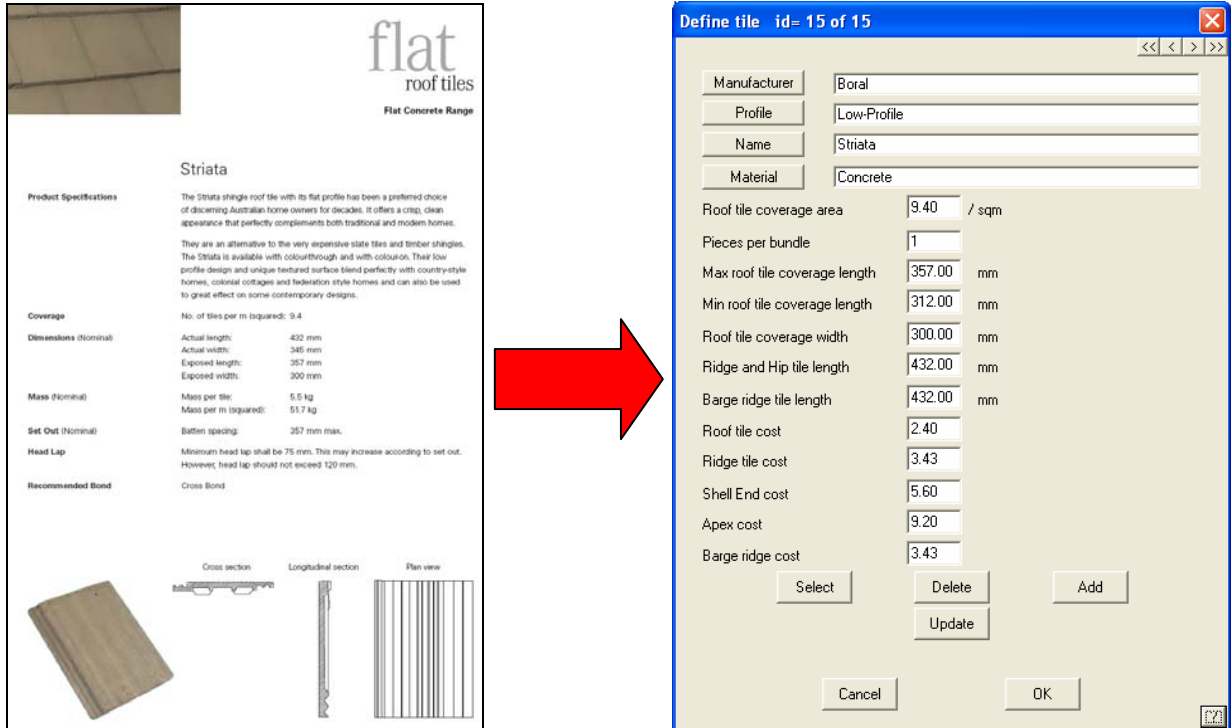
flat
roof tiles

Flat Concrete Range

Striata

Product Specifications

The Striata shingle roof tile with its flat profile has been a preferred choice of discerning Australian home owners for decades. It offers a crisp, clean appearance that perfectly complements both traditional and modern homes.

They are an alternative to the very expensive slate tiles and timber shingles. The Striata is available with colourthrough and with colour-on. Their low profile design and unique textured surface blend perfectly with country-style homes, colonial cottages and federation style homes and can also be used to great effect on some contemporary designs.

Coverage

No. of tiles per m (squared): 9.4

Dimensions (Nominal)

Actual length: 432 mm
Actual width: 345 mm
Exposed length: 357 mm
Exposed width: 300 mm

Mass (Nominal)

Mass per tile: 5.5 kg
Mass per m (squared): 51.7 kg

Set Out (Nominal)

Batten spacing: 357 mm max.

Head Lap

Minimum head lap shall be 75 mm. This may increase according to set out. However, head lap should not exceed 120 mm.

Recommended Bond

Cross Bond

Cross section
Longitudinal section
Plan view

Define tile id= 15 of 15

<< < > >>

| Manufacturer | Boral |
|---|---|
| Profile | Low-Profile |
| Name | Striata |
| Material | Concrete |

| | | |
|---|---|---|
| Roof tile coverage area | 9.40 | / sqm |
| Pieces per bundle | 1 | |
| Max roof tile coverage length | 357.00 | mm |
| Min roof tile coverage length | 312.00 | mm |
| Roof tile coverage width | 300.00 | mm |
| Ridge and Hip tile length | 432.00 | mm |
| Barge ridge tile length | 432.00 | mm |
| Roof tile cost | 2.40 | |
| Ridge tile cost | 3.43 | |
| Shell End cost | 5.60 | |
| Apex cost | 9.20 | |
| Barge ridge cost | 3.43 | |

Select Delete Add

Update

Cancel OK